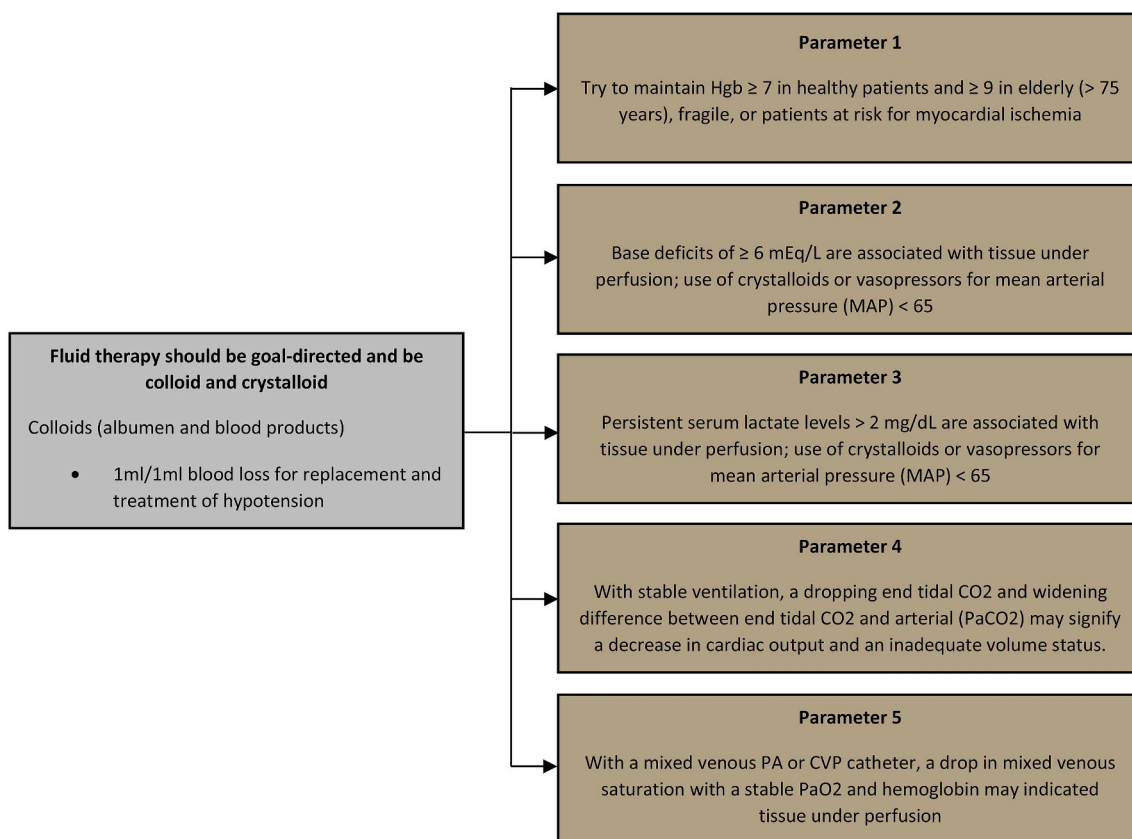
**Fluid therapy should be goal-directed and be colloid and crystalloid**

Colloids (albumen and blood products)

- 1ml/1ml blood loss for replacement and treatment of hypotension

**Parameter 1**

Try to maintain Hgb ≥ 7 in healthy patients and ≥ 9 in elderly (> 75 years), fragile, or patients at risk for myocardial ischemia

**Parameter 2**

Base deficits of ≥ 6 mEq/L are associated with tissue under perfusion; use of crystalloids or vasopressors for mean arterial pressure (MAP) < 65

**Parameter 3**

Persistent serum lactate levels > 2 mg/dL are associated with tissue under perfusion; use of crystalloids or vasopressors for mean arterial pressure (MAP) < 65

**Parameter 4**

With stable ventilation, a dropping end tidal CO2 and widening difference between end tidal CO2 and arterial (PaCO2) may signify a decrease in cardiac output and an inadequate volume status.

**Parameter 5**

With a mixed venous PA or CVP catheter, a drop in mixed venous saturation with a stable PaO2 and hemoglobin may indicated tissue under perfusion